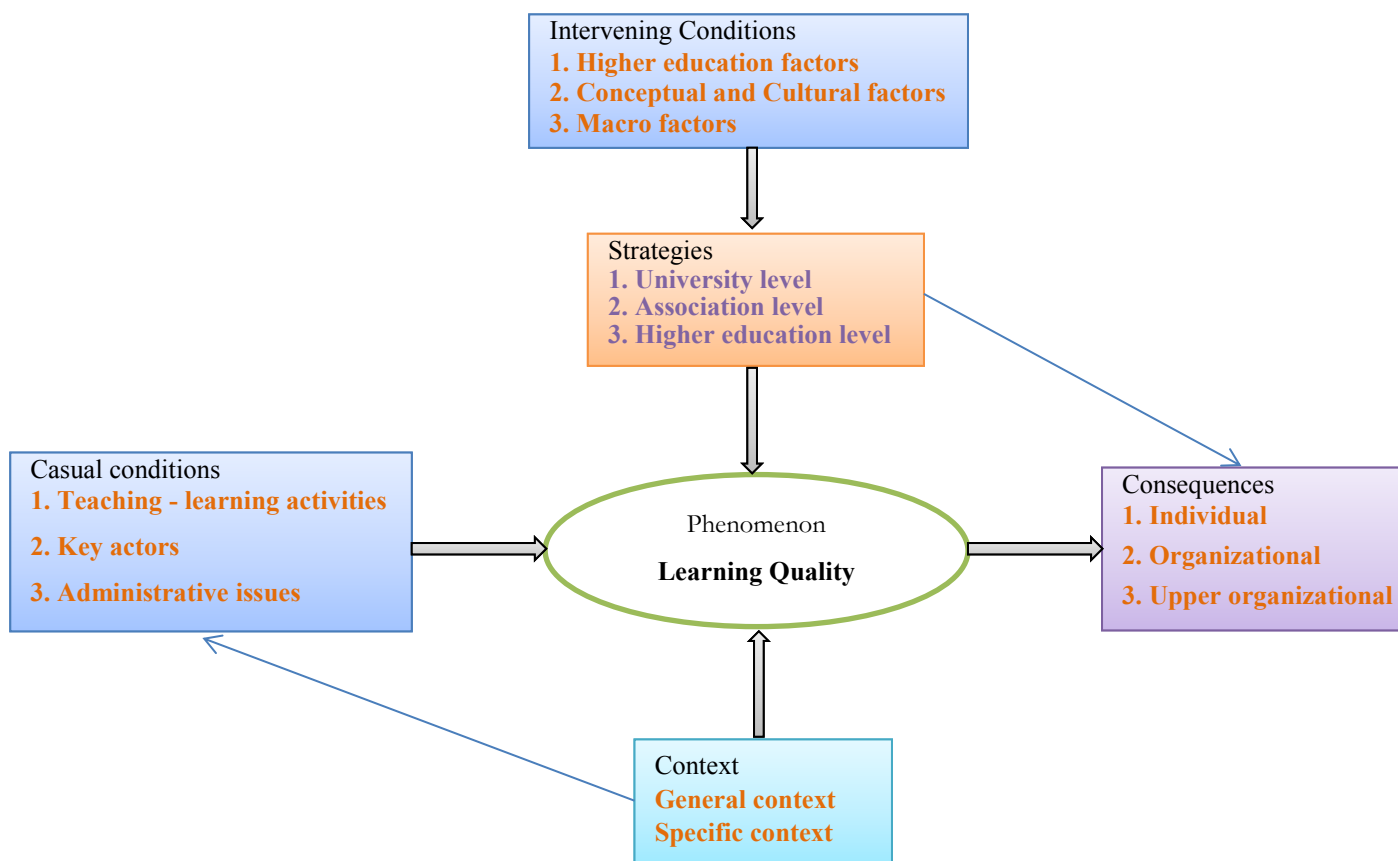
Intervening Conditions
1. Higher education factors
2. Conceptual and Cultural factors
3. Macro factors

Strategies
1. University level
2. Association level
3. Higher education level

Casual conditions
1. Teaching - learning activities
2. Key actors
3. Administrative issues

Phenomenon
Learning Quality

Consequences
1. Individual
2. Organizational
3. Upper organizational

Context
General context
Specific context